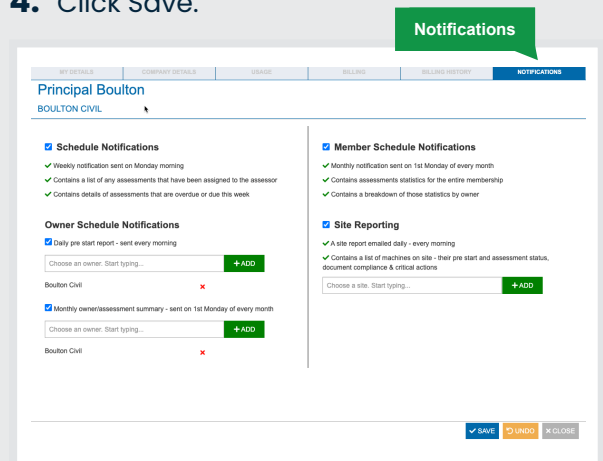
4. Click Save.

Notifications

MY DETAILS | COMPANY DETAILS | USAGE | BILLING | BILLING HISTORY | NOTIFICATIONS

Principal Boulton

BOULTON CIVIL

Schedule Notifications

Weekly notification sent on Monday morning

Contains a list of any assessments that have been assigned to the assessor

Contains details of assessments that are overdue or due this week

Owner Schedule Notifications

Daily pre start report - sent every morning

Choose an owner. Start typing... + ADD

Boulton Civil

Monthly owner/assessment summary - sent on 1st Monday of every month

Choose an owner. Start typing... + ADD

Boulton Civil

Member Schedule Notifications

Monthly notification sent on 1st Monday of every month

Contains assessments statistics for the entire membership

Contains a breakdown of those statistics by owner

Site Reporting

A site report emailed daily - every morning

Contains a list of machines on site - their pre start and assessment status, document compliance & critical actions

Choose a site. Start typing... + ADD

SAVE UNDO CLOSE